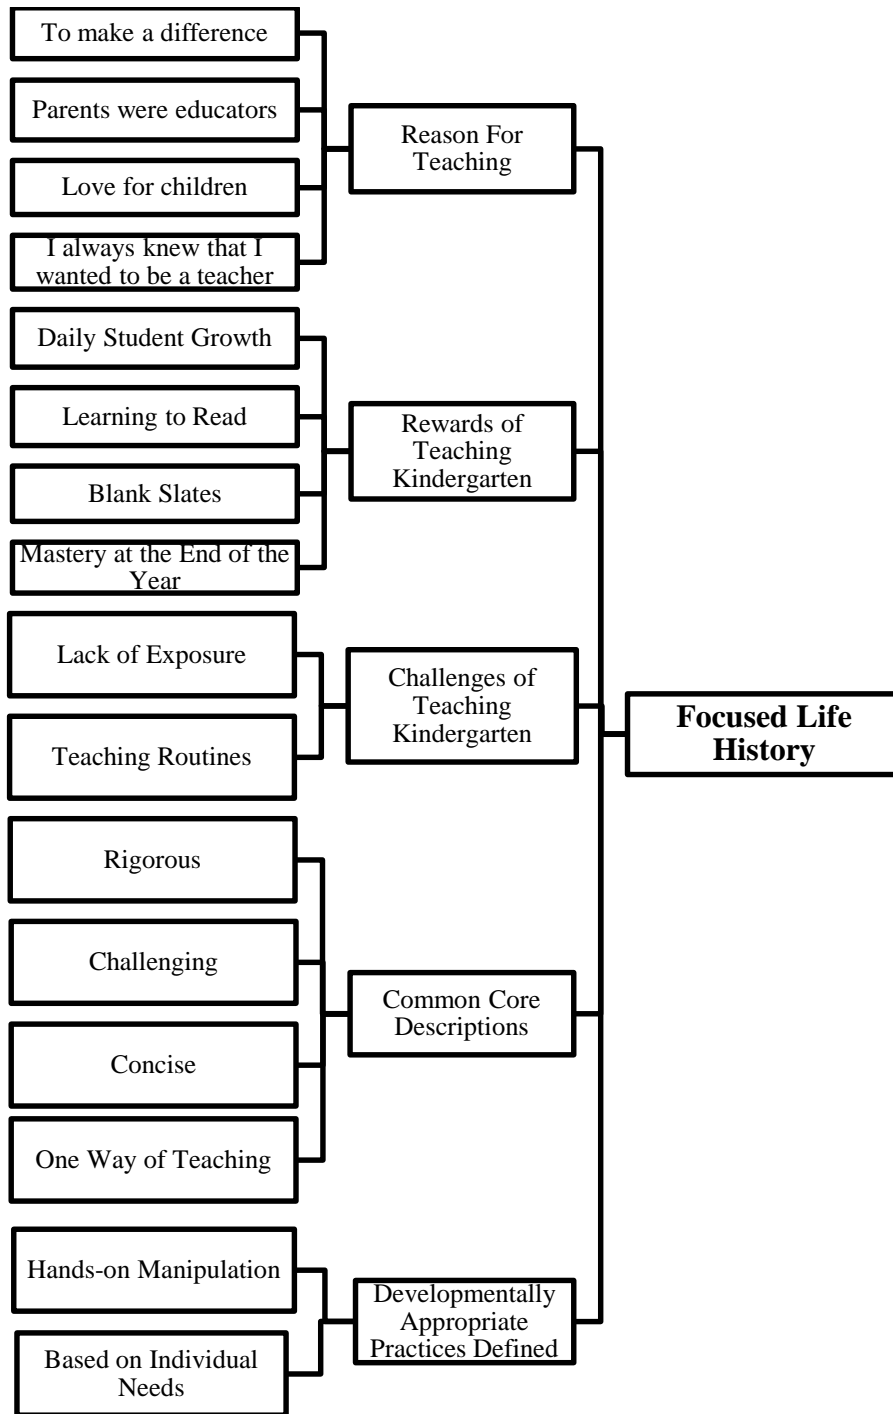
To make a difference

Parents were educators

Love for children

I always knew that I wanted to be a teacher

Reason For Teaching

Daily Student Growth

Learning to Read

Blank Slates

Mastery at the End of the Year

Rewards of Teaching Kindergarten

Lack of Exposure

Teaching Routines

Challenges of Teaching Kindergarten

Focused Life History

Rigorous

Challenging

Concise

One Way of Teaching

Common Core Descriptions

Hands-on Manipulation

Based on Individual Needs

Developmentally Appropriate Practices Defined